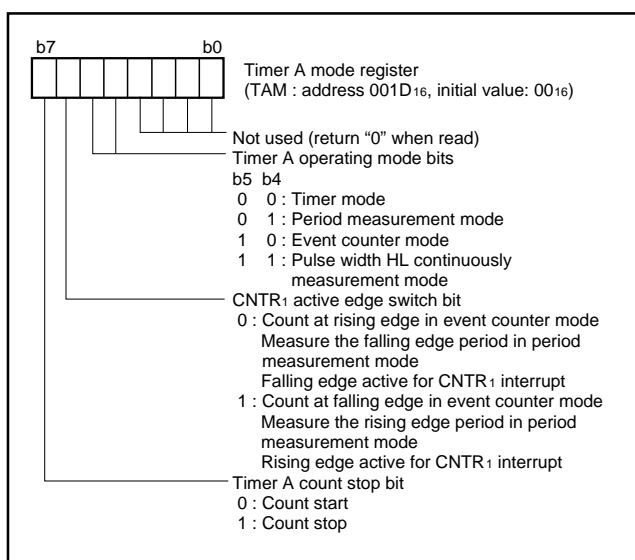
b7 b0

Timer A mode register
(TAM : address 001D$_{16}$, initial value: 00$_{16}$)

Not used (return “0” when read)

Timer A operating mode bits
b5 b4
0 0 : Timer mode
0 1 : Period measurement mode
1 0 : Event counter mode
1 1 : Pulse width HL continuously measurement mode

CNTR$_1$ active edge switch bit
0 : Count at rising edge in event counter mode
Measure the falling edge period in period measurement mode
Falling edge active for CNTR$_1$ interrupt
1 : Count at falling edge in event counter mode
Measure the rising edge period in period measurement mode
Rising edge active for CNTR$_1$ interrupt

Timer A count stop bit
0 : Count start
1 : Count stop